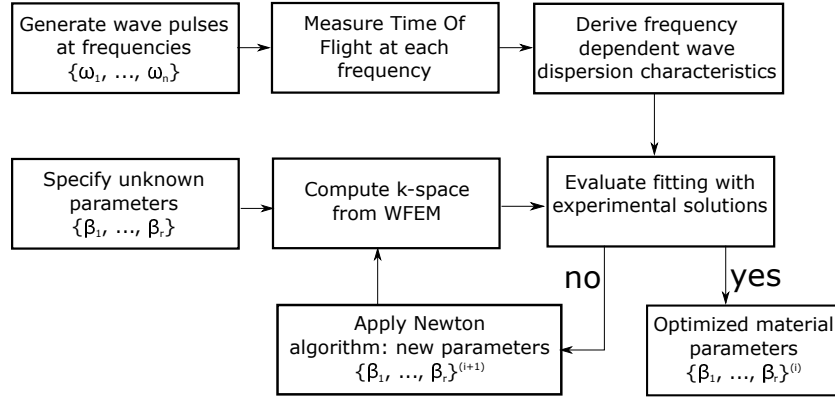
Generate wave pulses at frequencies $\{\omega_1, \dots, \omega_n\}$

Measure Time Of Flight at each frequency

Derive frequency dependent wave dispersion characteristics

Specify unknown parameters $\{\beta_1, \dots, \beta_r\}$

Compute k-space from WFEM

Evaluate fitting with experimental solutions

no

yes

Apply Newton algorithm: new parameters $\{\beta_1, \dots, \beta_r\}^{(i+1)}$

Optimized material parameters $\{\beta_1, \dots, \beta_r\}^{(i)}$